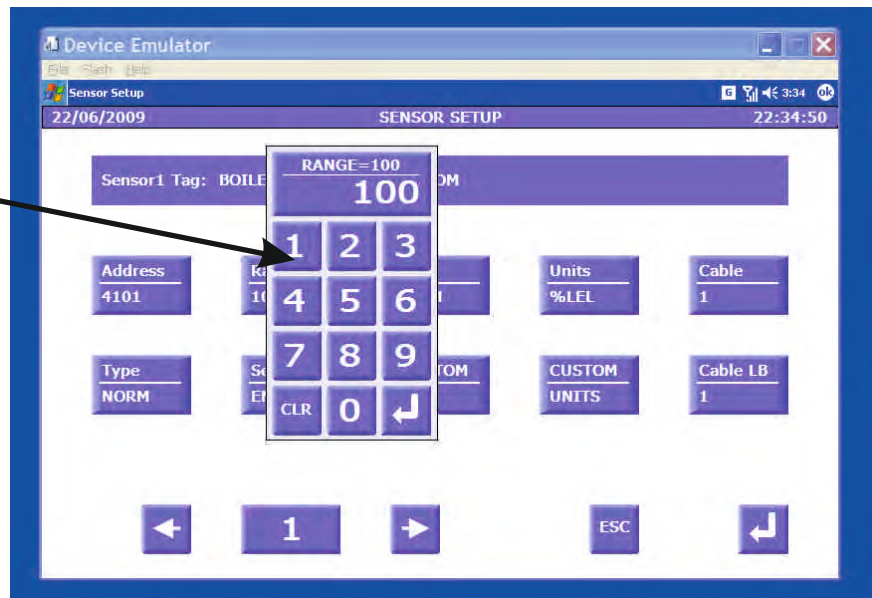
Device Emulator
File Flash Help
Sensor Setup
3:34 ok
22/06/2009 SENSOR SETUP 22:34:50

Sensor1 Tag: BOILE OM

RANGE=100
100

1 2 3
4 5 6
7 8 9
CLR 0

Address
4101

Ra
10

Units
%LEL

Cable
1

Type
NORM

Se
EN

TOM

CUSTOM
UNITS

Cable LB
1

1
ESC